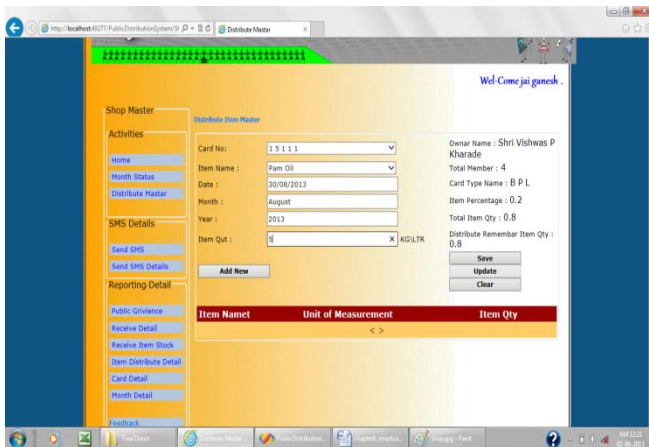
http://localhost:49277/PublicDistributionSystem/D
Distribute Mastar

Wel-Come jai ganesh .

Shop Master

Activities

Home
Month Status
Distribute Mastar

SMS Details

Send SMS
Send SMS Details

Reporting Detail

Public Grivience
Receive Detail
Receive Item Stock
Item Distribute Detail
Card Detail
Month Detail

Feedback

Distribute Item Master

Card No: 1 5 1 1 1
Item Name : Pam Oil
Date : 30/08/2013
Month : August
Year : 2013
Item Qut : 5 KG\LTR

Add New

Owner Name : Shri Vishwas P Kharade
Total Member : 4
Card Type Name : B P L
Item Percentage : 0.2
Total Item Qty : 0.8
Distribute Remembar Item Qty : 0.8

Save
Update
Clear

| Item Namet | Unit of Measurement | Item Qty |
|---|---|---|
| | < > | |

FinalThesis
Distribute Mastar
PublicDistribution...
Project_smartca...
shop.jpg - Paint
AM 12:21
30-08-2013